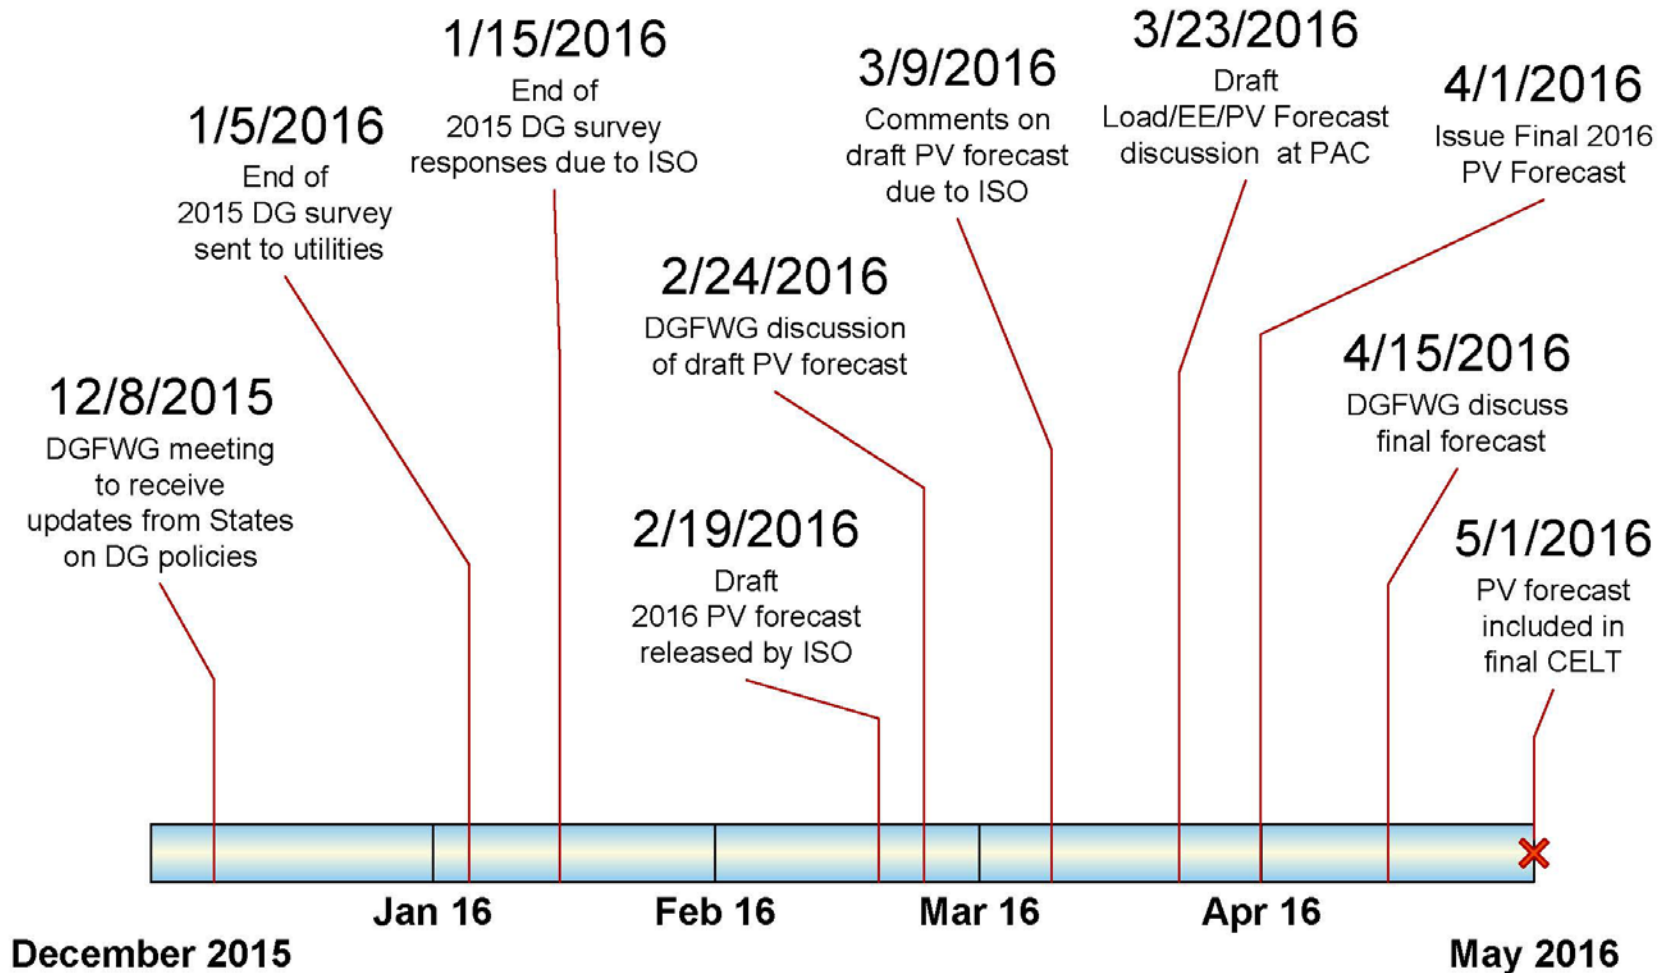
12/8/2015
DGFWG meeting to receive updates from States on DG policies

1/5/2016
End of 2015 DG survey sent to utilities

1/15/2016
End of 2015 DG survey responses due to ISO

2/19/2016
Draft 2016 PV forecast released by ISO

2/24/2016
DGFWG discussion of draft PV forecast

3/9/2016
Comments on draft PV forecast due to ISO

3/23/2016
Draft Load/EE/PV Forecast discussion at PAC

4/1/2016
Issue Final 2016 PV Forecast

4/15/2016
DGFWG discuss final forecast

5/1/2016
PV forecast included in final CELT

December 2015
Jan 16
Feb 16
Mar 16
Apr 16
May 2016